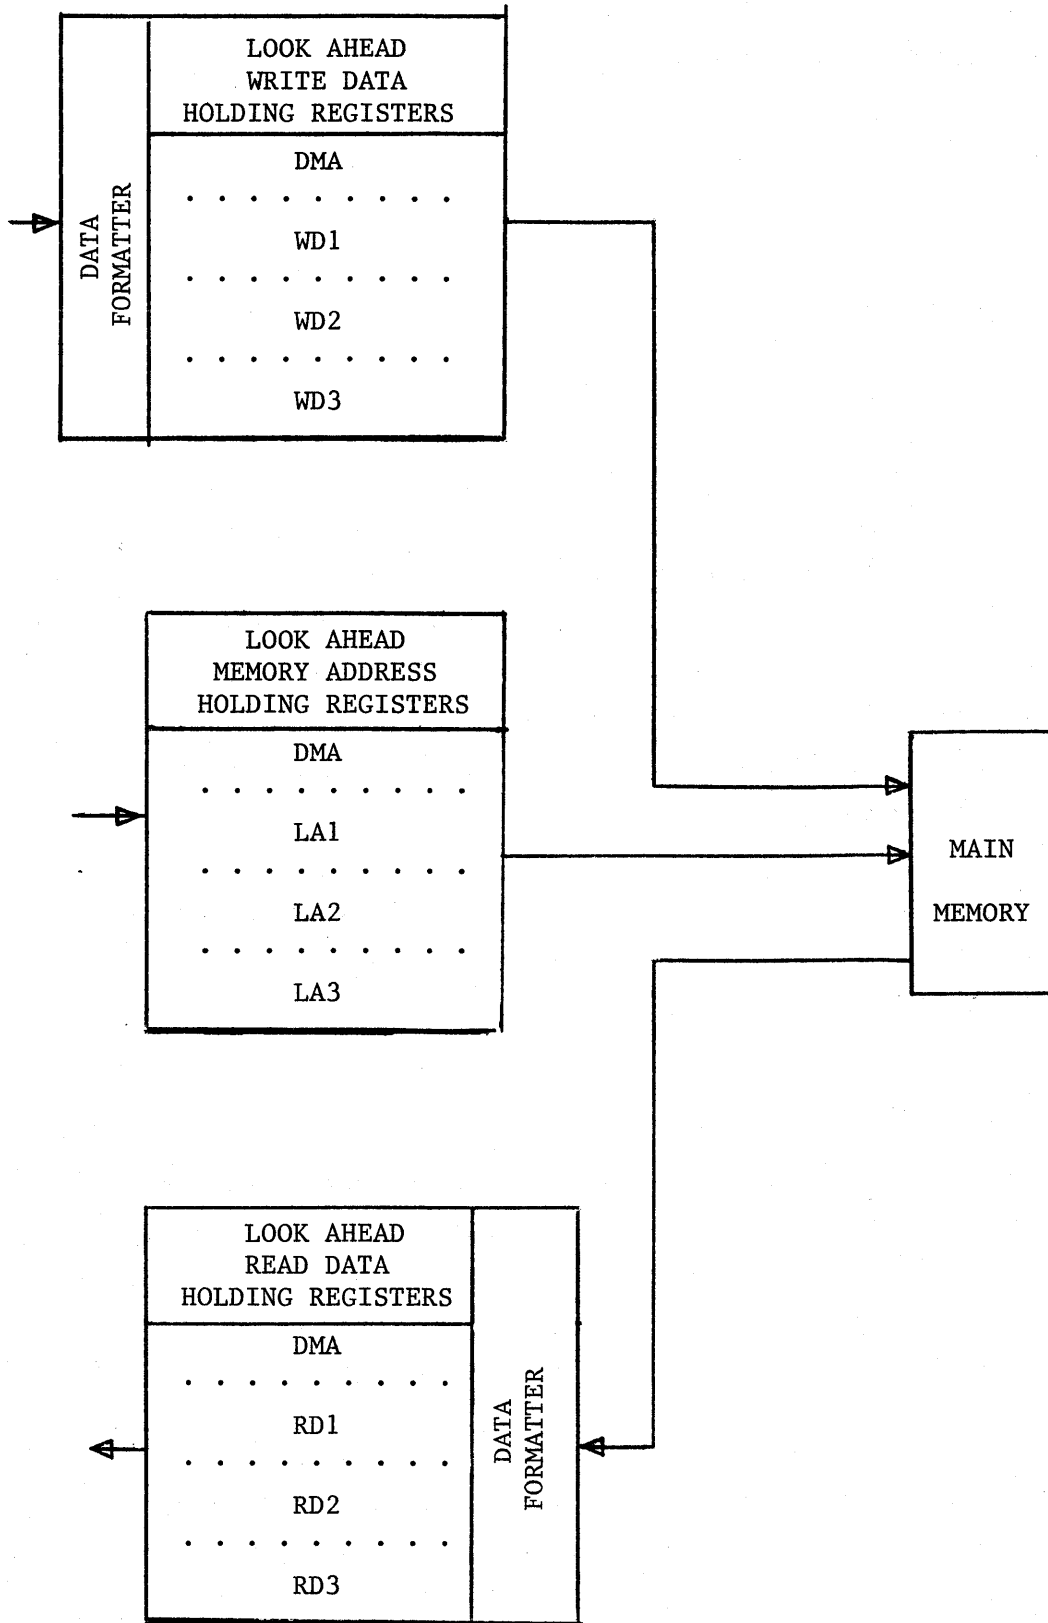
DATA FORMATTER

LOOK AHEAD
WRITE DATA
HOLDING REGISTERS

DMA

WD1

WD2

WD3

LOOK AHEAD
MEMORY ADDRESS
HOLDING REGISTERS

DMA

LA1

LA2

LA3

MAIN

MEMORY

LOOK AHEAD
READ DATA
HOLDING REGISTERS

DMA

RD1

RD2

RD3

DATA FORMATTER